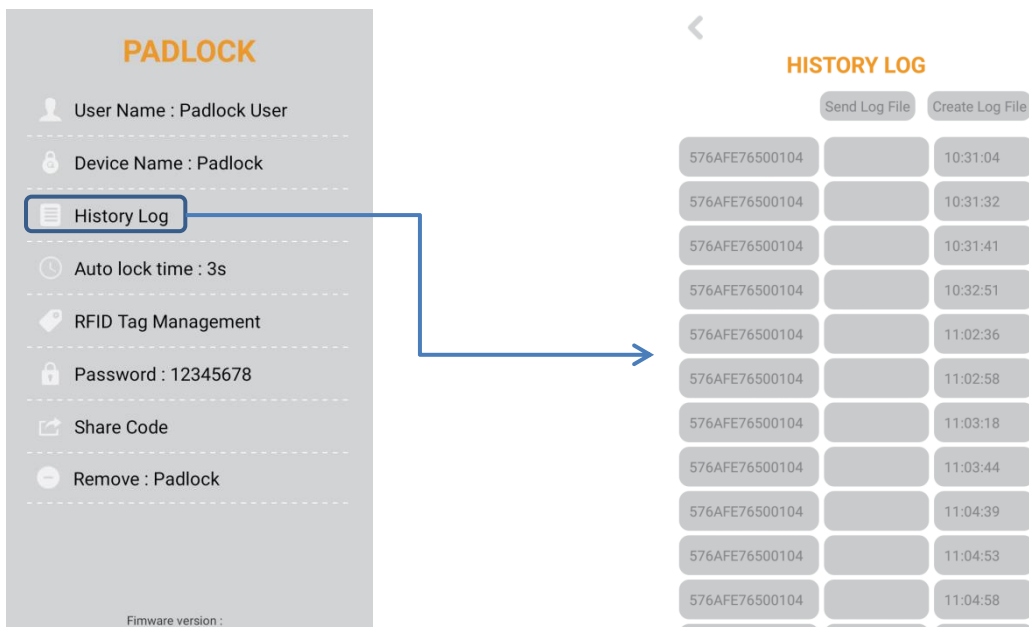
PADLOCK

User Name : Padlock User

Device Name : Padlock

History Log

Auto lock time : 3s

RFID Tag Management

Password : 12345678

Share Code

Remove : Padlock

Fimware version :

HISTORY LOG

Send Log File Create Log File

| 576AFE76500104 | | 10:31:04 |
|---|---|---|
| 576AFE76500104 | | 10:31:32 |
| 576AFE76500104 | | 10:31:41 |
| 576AFE76500104 | | 10:32:51 |
| 576AFE76500104 | | 11:02:36 |
| 576AFE76500104 | | 11:02:58 |
| 576AFE76500104 | | 11:03:18 |
| 576AFE76500104 | | 11:03:44 |
| 576AFE76500104 | | 11:04:39 |
| 576AFE76500104 | | 11:04:53 |
| 576AFE76500104 | | 11:04:58 |